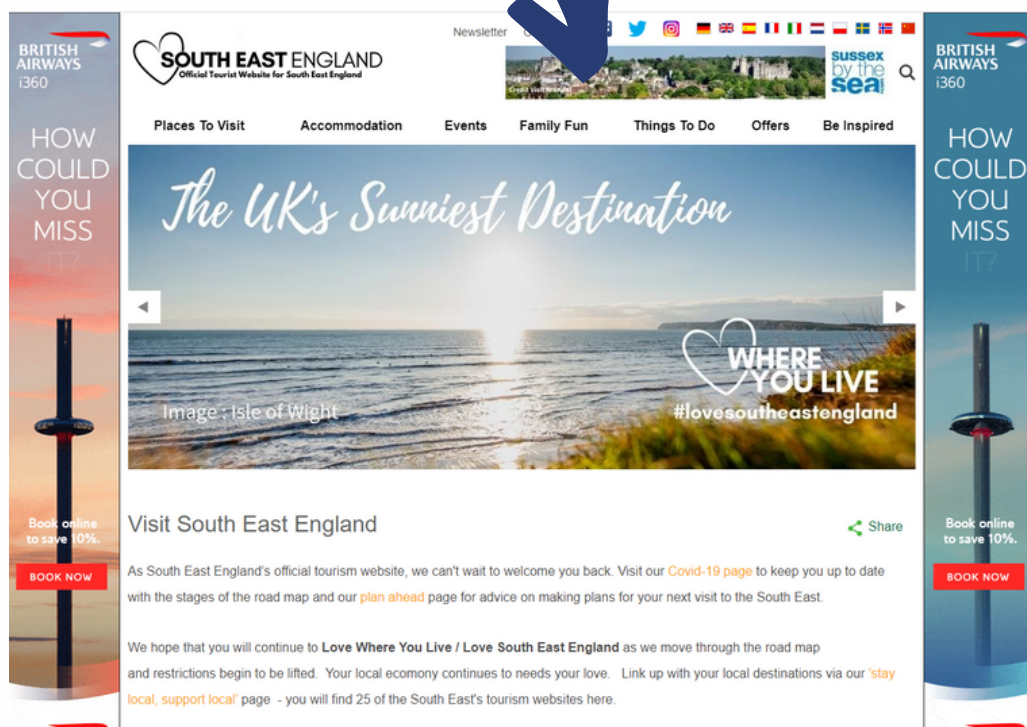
BRITISH AIRWAYS i360

HOW COULD YOU MISS IT?

Book online to save 10%.

BOOK NOW

SOUTH EAST ENGLAND
Official Tourist Website for South East England

Newsletter

Credit Visit Arundel

sussex by the sea

Places To Visit | Accommodation | Events | Family Fun | Things To Do | Offers | Be Inspired

The UK's Sunniest Destination

Image : Isle of Wight

WHERE YOU LIVE
#lovesoutheastengland

Visit South East England

Share

As South East England's official tourism website, we can't wait to welcome you back. Visit our Covid-19 page to keep you up to date with the stages of the road map and our plan ahead page for advice on making plans for your next visit to the South East.

We hope that you will continue to Love Where You Live / Love South East England as we move through the road map and restrictions begin to be lifted. Your local ecomony continues to needs your love. Link up with your local destinations via our 'stay local, support local' page - you will find 25 of the South East's tourism websites here.

BRITISH AIRWAYS i360

HOW COULD YOU MISS IT?

Book online to save 10%.

BOOK NOW